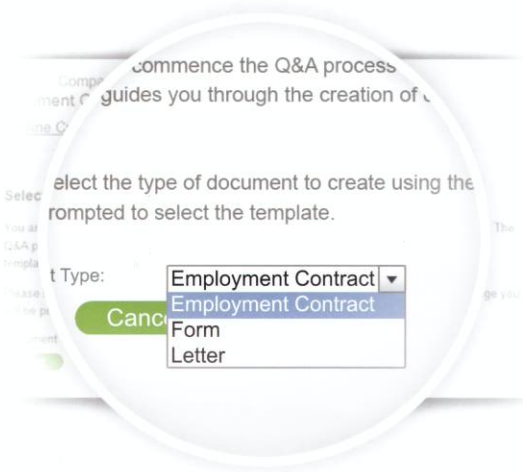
Comp commence the Q&A process
ment C guides you through the creation of

ne C

Selec elect the type of document to create using the
rompted to select the template.

You a The
Q&A p
templa

t Type: Employment Contract ▾
Employment Contract
Form
Letter

Please ge you
Canc
ment